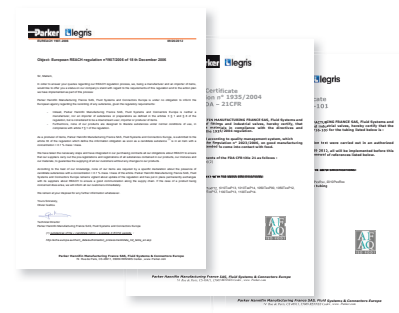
Parker Legris

Object: European REACH regulation n°1907/2006 of 18 th December 2006

Parker Hannifin Manufacturing France SAS, Fluid Systems and Connectors Europe

Parker Legris

Certificate
n° 1935/2004
DA – 21CFR

Parker Hannifin Manufacturing France SAS, Fluid Systems and Connectors Europe

Parker Legris

Parker Hannifin Manufacturing France SAS, Fluid Systems & Connectors Europe